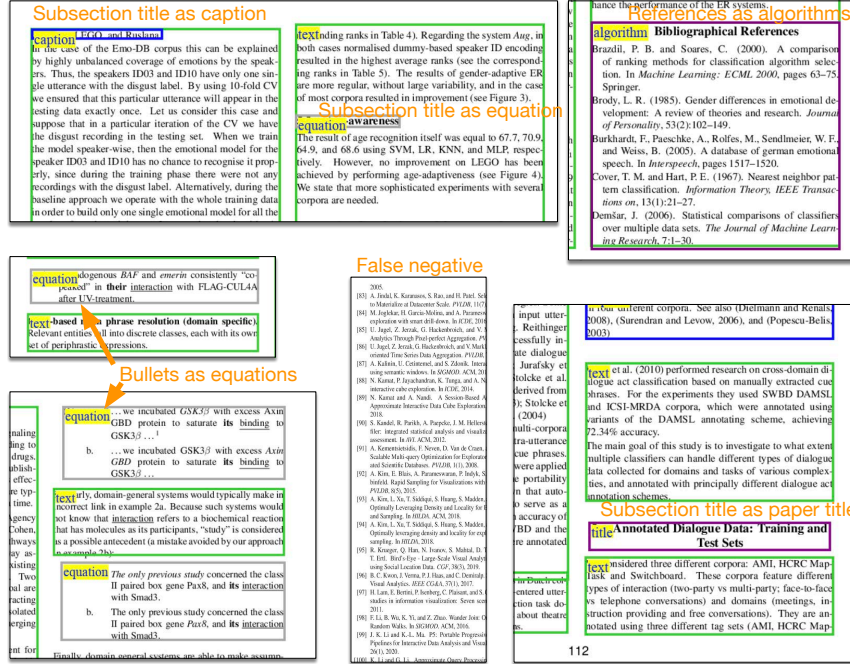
Subsection title as caption

caption LEGO and Ruslana

In the case of the Emo-DB corpus this can be explained by highly unbalanced coverage of emotions by the speakers. Thus, the speakers ID03 and ID10 have only one single utterance with the disgust label. By using 10-fold CV we ensured that this particular utterance will appear in the testing data exactly once. Let us consider this case and suppose that in a particular iteration of the CV we have the disgust recording in the testing set. When we train the model speaker-wise, then the emotional model for the speaker ID03 and ID10 has no chance to recognise it properly, since during the training phase there were not any recordings with the disgust label. Alternatively, during the baseline approach we operate with the whole training data in order to build only one single emotional model for all the

text ding ranks in Table 4). Regarding the system Aug, in both cases normalised dummy-based speaker ID encoding has resulted in the highest average ranks (see the corresponding ranks in Table 5). The results of gender-adaptive ER are more regular, without large variability, and in the case of most corpora resulted in improvement (see Figure 3).

Subsection title as equation

equation awareness

The result of age recognition itself was equal to 67.7, 70.9, 64.9, and 68.6 using SVM, LR, KNN, and MLP, respectively. However, no improvement on LEGO has been achieved by performing age-adaptiveness (see Figure 4). We state that more sophisticated experiments with several corpora are needed.

hance the performance of the ER systems.

References as algorithms

algorithm Bibliographical References

Brazdil, P. B. and Soares, C. (2000). A comparison of ranking methods for classification algorithm selection. In Machine Learning: ECML 2000, pages 63–75. Springer.

Brody, L. R. (1985). Gender differences in emotional development: A review of theories and research. Journal of Personality, 53(2):102–149.

Burkhardt, F., Paeschke, A., Rolfes, M., Sendlmeier, W. F., and Weiss, B. (2005). A database of german emotional speech. In Interspeech, pages 1517–1520.

Cover, T. M. and Hart, P. E. (1967). Nearest neighbor pattern classification. Information Theory, IEEE Transactions on, 13(1):21–27.

Demšar, J. (2006). Statistical comparisons of classifiers over multiple data sets. The Journal of Machine Learning Research, 7:1–30.

Subsection title as equation

equation dogenous BAF and emerin consistently "copeaked" in their interaction with FLAG-CUL4A after UV-treatment.

text -based a phrase resolution (domain specific). Relevant entities all into discrete classes, each with its own set of periphrastic expressions.

Bullets as equations

equation ... we incubated GSK3β with excess Axin GBD protein to saturate its binding to GSK3β ...¹

b. ... we incubated GSK3β with excess Axin GBD protein to saturate its binding to GSK3β.

text rly, domain-general systems would typically make in incorrect link in example 2a. Because such systems would not know that interaction refers to a biochemical reaction that has molecules as its participants, "study" is considered as a possible antecedent (a mistake avoided by our approach in example 2b):

equation The only previous study concerned the class II paired box gene Pax8, and its interaction with Smad3.

b. The only previous study concerned the class II paired box gene Pax8, and its interaction with Smad3.

Finally, domain-general systems are able to make assump-

False negative

2005.
[83] A. Jindal, K. Karanasos, S. Rao, and H. Patel. Sel to Materialize at Datacenter Scale. PVLDB, 11(7
[84] M. Joglekar, H. Garcia-Molina, and A. Parameswar exploration with smart drill-down. In ICDE, 2016
[85] U. Jugel, Z. Jerzak, G. Hackenbroich, and V. Analytics Through Pixel-perfect Aggregation. PV
[86] U. Jugel, Z. Jerzak, G. Hackenbroich, and V. Mark oriented Time Series Data Aggregation. PVLDB,
[87] A. Kalinin, U. Cetintemel, and S. Zdonik. Intera using semantic windows. In SIGMOD. ACM, 201
[88] N. Kamat, P. Jayachandran, K. Tunga, and A. N interactive cube exploration. In ICDE, 2014.
[89] N. Kamat and A. Nandi. A Session-based Approximate Interactive Data Cube Exploration 2018.
[90] S. Kandel, R. Parikh, A. Paepcke, J. M. Hellerst tiler: Integrated statistical analysis and visualiz assessment. In AVI. ACM, 2012.
[91] A. Kementsietsidis, F. Neven, D. Van de Craen, Scalable Multi-query Optimization for Explorator and Scientific Databases. PVLDB, 1(1), 2008.
[92] A. Kim, E. Blais, A. Parameswaran, P. Indyk, S. binfeld. Rapid Sampling for Visualizations with PVLDB, 8(5), 2015.
[93] A. Kim, L. Xu, T. Siddiqui, S. Huang, S. Madden, Optimally Leveraging Density and Locality for and Sampling. In HILDA. ACM, 2018.
[94] A. Kim, L. Xu, T. Siddiqui, S. Huang, S. Madden, Optimally Leveraging Density and Locality to Exp sampling. In HILDA, 2018.
[95] R. Krueger, Q. Han, N. Ivanov, S. Mahtal, D. T. Ertl. Bird's-Eye - Large-Scale Visual Analyt using Social Location Data. CGF, 38(3), 2019.
[96] B. C. Kwon, J. Verma, P. J. Haas, and C. Demiraly. Visual Analytics. IEEE CG&A, 37(1), 2017.
[97] H. Lam, E. Bertini, P. Isenberg, C. Plaisant, and S. studies in information visualization: Seven sce 2011.
[98] F. Li, B. Wu, K. Yi, and Z. Zhao. Wander Join: O Random Walks. In SIGMOD. ACM, 2016.
[99] J. K. Li and K.-L. Ma. P5: Portable Progressi Pipelines for Interactive Data Analysis and Visu 26(1), 2020.
[100] K. Li and G. Li. Approximate Query Processi

References as algorithms

input utter- Reithinger cessfully in- ate dialogue Jurafsky et Stolcke et al. derived from ); Stolcke et (2004) ulti-corpora tra-utterance cue phrases. were applied e portability in that auto- to serve as a accuracy of BD and the e annotated

entered utter- action task do- above chance

in two different corpora. See also (Dielmann and Renals, 2008), (Surendran and Levow, 2006), and (Popescu-Belis, 2003)

text et al. (2010) performed research on cross-domain dialogue act classification based on manually extracted cue phrases. For the experiments they used SWBD DAMSL and ICSI-MRDA corpora, which were annotated using variants of the DAMSL annotation scheme, achieving 72.34% accuracy.

The main goal of this study is to investigate to what extent multiple classifiers can handle different types of dialogue data collected for domains and tasks of various complexities, and annotated with principally different dialogue act annotation schemes.

Subsection title as paper title

title Annotated Dialogue Data: Training and Test Sets

text nsidered three different corpora: AMI, HCRC Map Task and Switchboard. These corpora feature different types of interaction (two-party vs multi-party; face-to-face vs telephone conversations) and domains (meetings, instruction providing and free conversations). They are annotated using three different tag sets (AMI, HCRC Map-

112